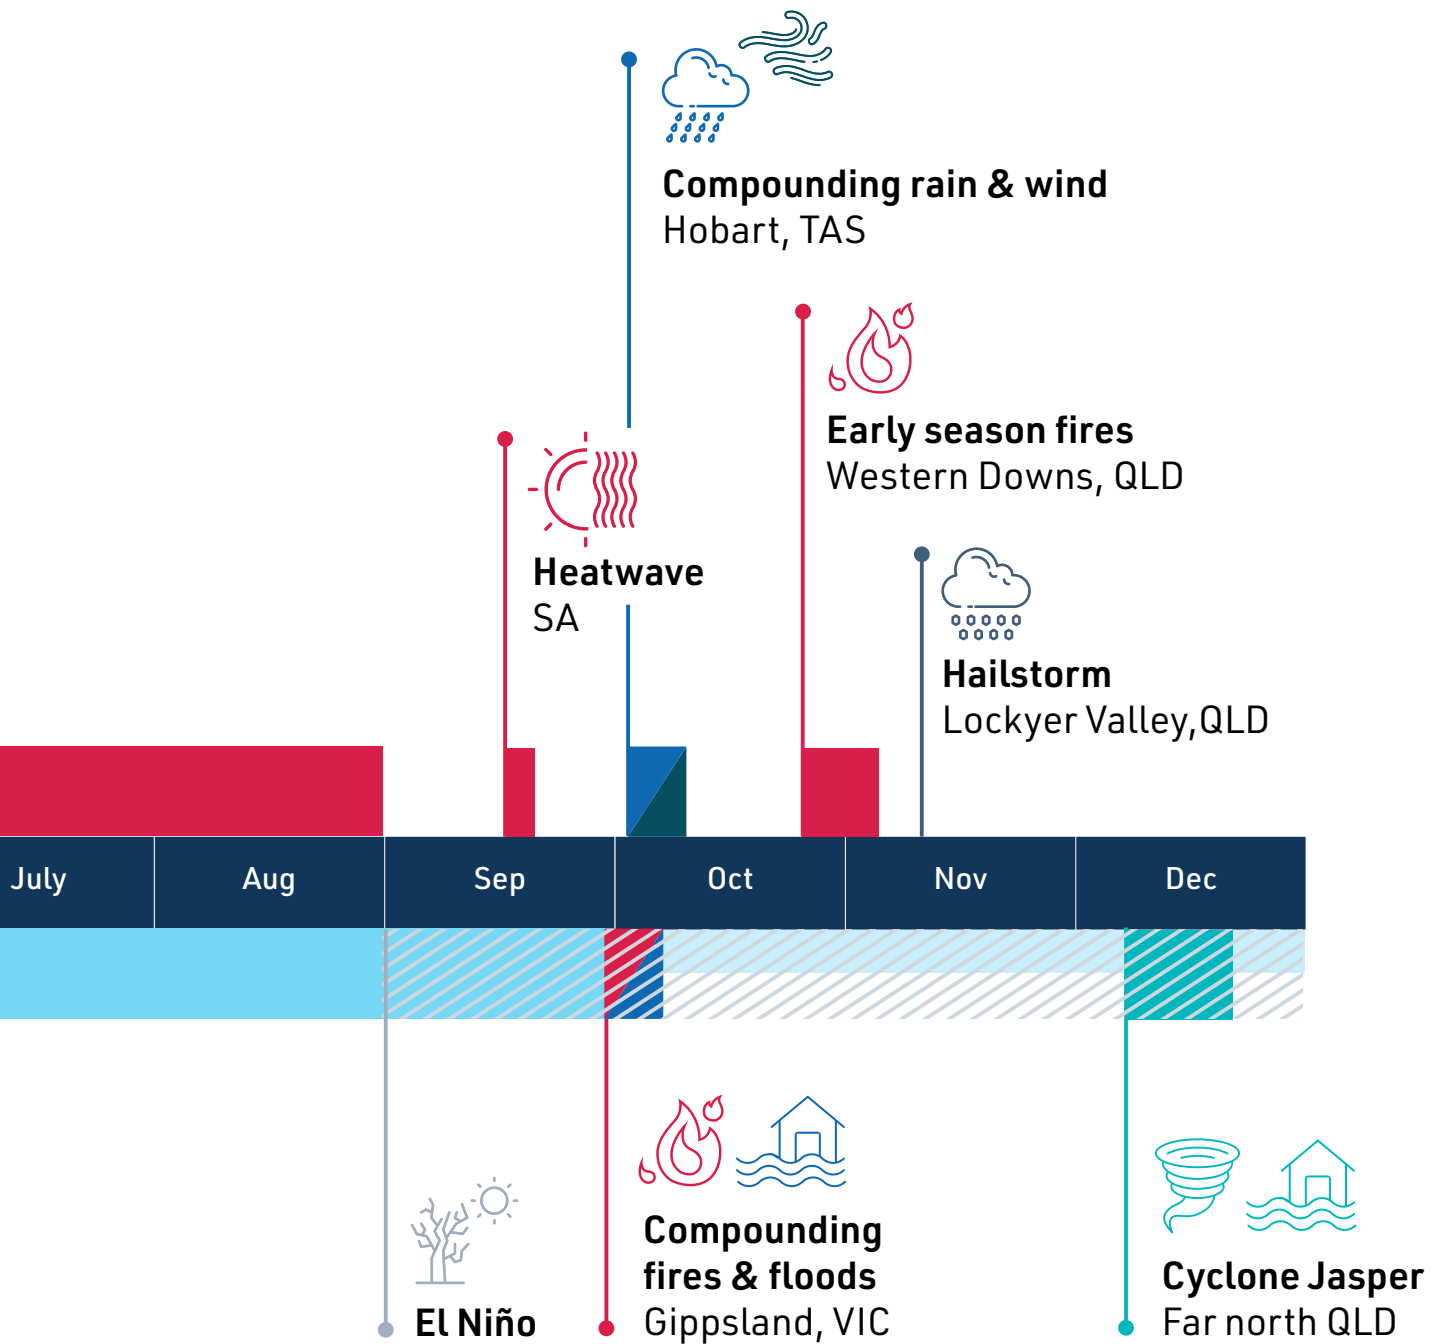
Compounding rain & wind
Hobart, TAS

Early season fires
Western Downs, QLD

Heatwave
SA

Hailstorm
Lockyer Valley,QLD

| July | Aug | Sep | Oct | Nov | Dec |
|---|---|---|---|---|---|

El Niño

Compounding fires & floods
Gippsland, VIC

Cyclone Jasper
Far north QLD